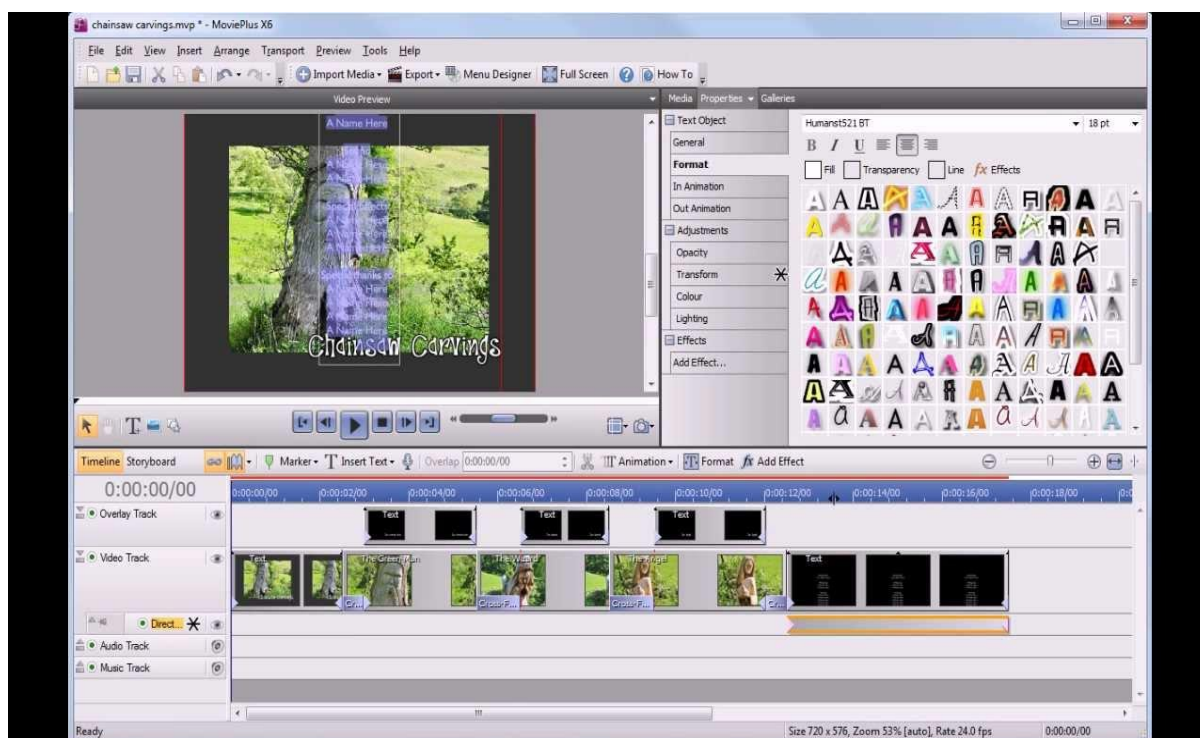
chainsaw carvings.mvp * - MoviePlus X6

File Edit View Insert Arrange Transport Preview Tools Help

Import Media Export Menu Designer Full Screen How To

Video Preview

A Name Here

Special Effects

Special thanks to

A Name Here

Chainsaw Carvings

Media Properties Galleries

Text Object
General
Format
In Animation
Out Animation
Adjustments
Opacity
Transform
Colour
Lighting
Effects
Add Effect...

Humanst521 BT
18 pt

B I U

Fill Transparency Line fx Effects

Timeline Storyboard Marker Insert Text Overlap 0:00:00/00 Animation Format Add Effect

0:00:00/00

0:00:00/00 0:00:02/00 0:00:04/00 0:00:06/00 0:00:08/00 0:00:10/00 0:00:12/00 0:00:14/00 0:00:16/00 0:00:18/00

Overlay Track
Text Text Text

Video Track
Text The Green Man The Wizard The Angel Text

Cro... Cross-F... Cross-Fi... Cr...

Direct...
Audio Track
Music Track

Ready

Size 720 x 576, Zoom 53% [auto], Rate 24.0 fps 0:00:00/00